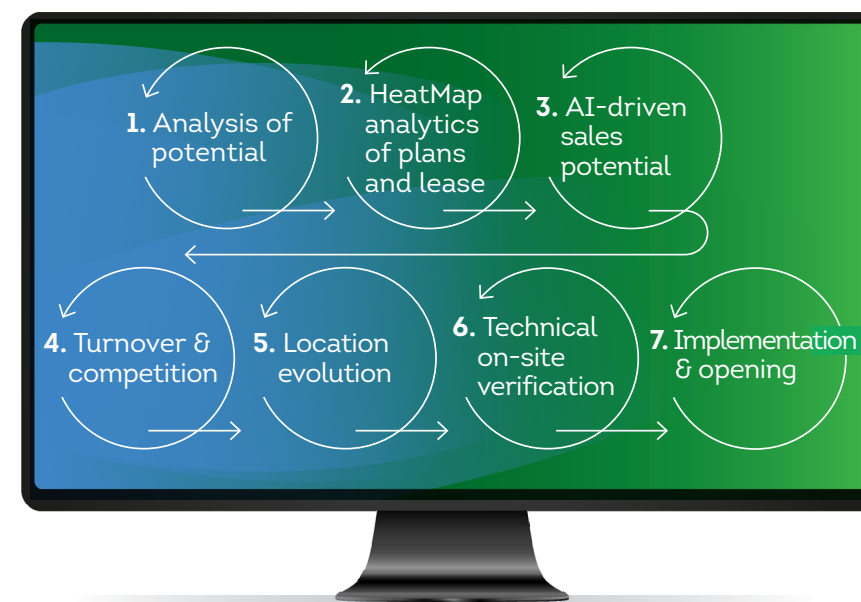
1. Analysis of potential

2. HeatMap analytics of plans and lease

3. AI-driven sales potential

4. Turnover & competition

5. Location evolution

6. Technical on-site verification

7. Implementation & opening